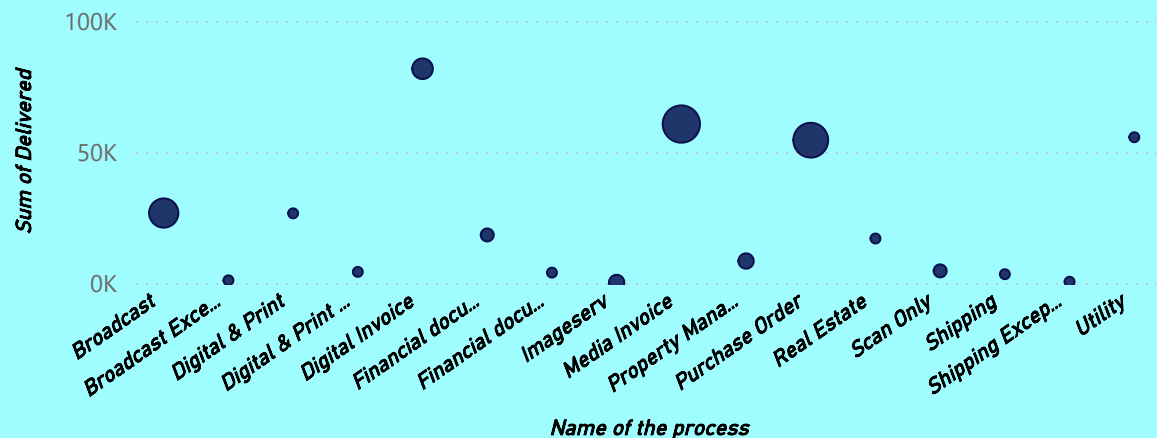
100K

50K

0K

Sum of Delivered

Broadcast
Broadcast Exce...
Digital & Print
Digital & Print ...
Digital Invoice
Financial docu...
Financial docu...
Imageserv
Media Invoice
Property Mana...
Purchase Order
Real Estate
Scan Only
Shipping
Shipping Excep...
Utility

Name of the process